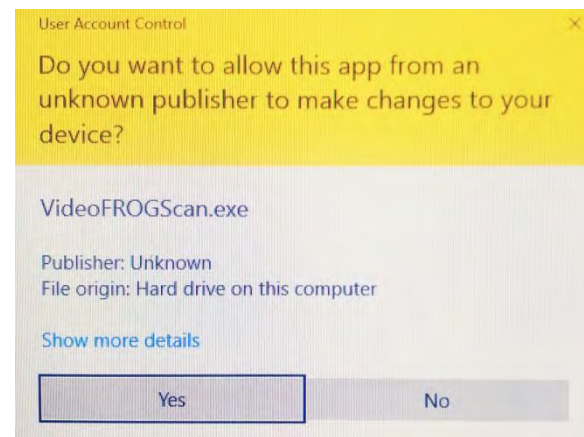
User Account Control

Do you want to allow this app from an unknown publisher to make changes to your device?

VideoFROGScan.exe

Publisher: Unknown
File origin: Hard drive on this computer

Show more details

Yes

No